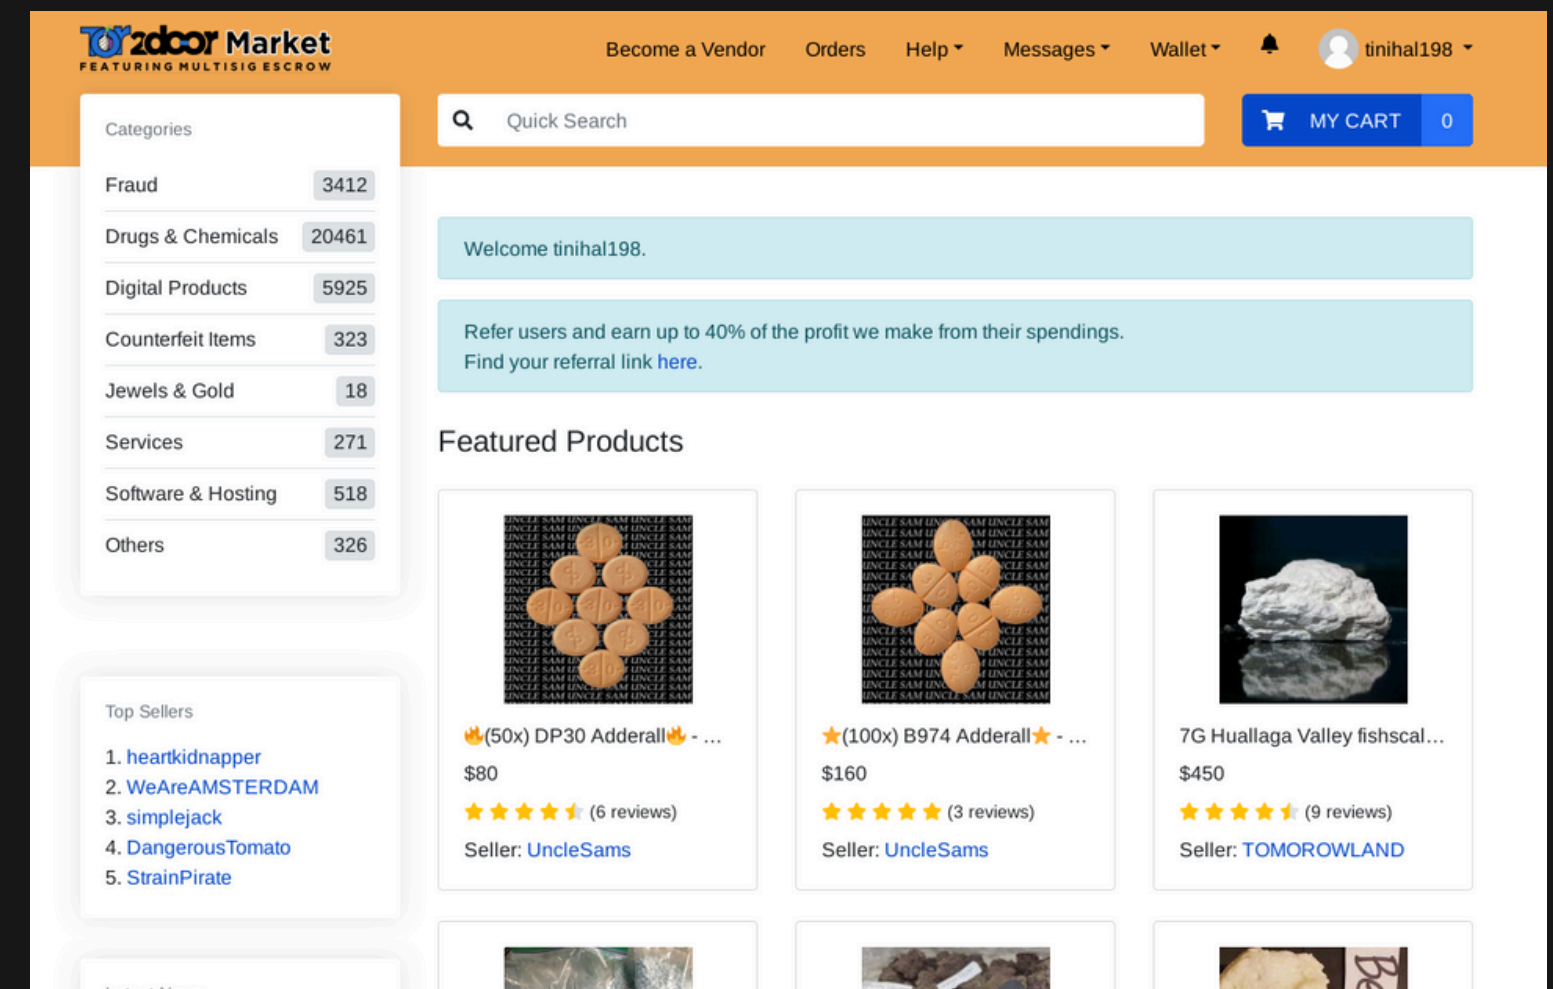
ToR2door Market
FEATURING MULTISIG ESCROW

Become a Vendor Orders Help Messages Wallet tinihal198

Quick Search

MY CART 0

Categories

| | |
|---|---|
| Fraud | 3412 |
| Drugs & Chemicals | 20461 |
| Digital Products | 5925 |
| Counterfeit Items | 323 |
| Jewels & Gold | 18 |
| Services | 271 |
| Software & Hosting | 518 |
| Others | 326 |

Top Sellers

1. heartkidnapper
2. WeAreAMSTERDAM
3. simplejack
4. DangerousTomato
5. StrainPirate

Welcome tinihal198.

Refer users and earn up to 40% of the profit we make from their spendings.
Find your referral link here.

Featured Products

(50x) DP30 Adderall - ...
$80
(6 reviews)
Seller: UncleSams

(100x) B974 Adderall - ...
$160
(3 reviews)
Seller: UncleSams

7G Huallaga Valley fishscal...
$450
(9 reviews)
Seller: TOMOROWLAND